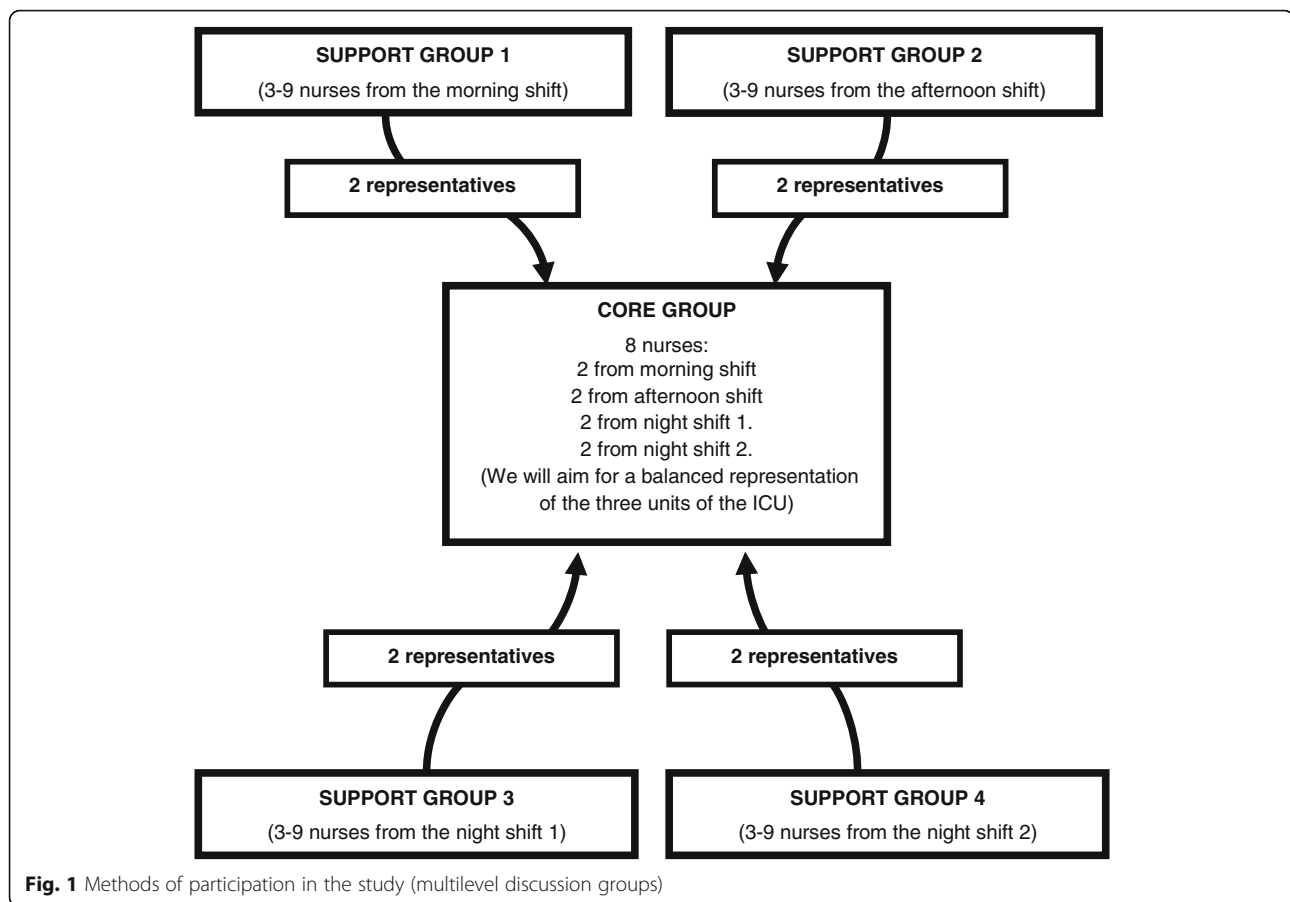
SUPPORT GROUP 1
(3-9 nurses from the morning shift)

SUPPORT GROUP 2
(3-9 nurses from the afternoon shift)

2 representatives

2 representatives

CORE GROUP
8 nurses:
2 from morning shift
2 from afternoon shift
2 from night shift 1.
2 from night shift 2.
(We will aim for a balanced representation of the three units of the ICU)

2 representatives

2 representatives

SUPPORT GROUP 3
(3-9 nurses from the night shift 1)

SUPPORT GROUP 4
(3-9 nurses from the night shift 2)

Fig. 1 Methods of participation in the study (multilevel discussion groups)